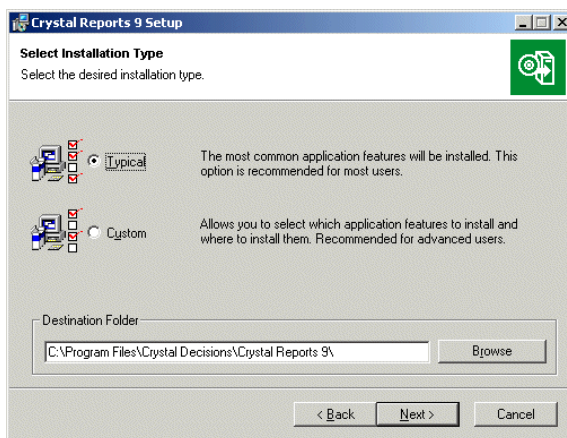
Crystal Reports 9 Setup

Select Installation Type
Select the desired installation type.

Typical
The most common application features will be installed. This option is recommended for most users.

Custom
Allows you to select which application features to install and where to install them. Recommended for advanced users.

Destination Folder
C:\Program Files\Crystal Decisions\Crystal Reports 9\
Browse

< Back
Next >
Cancel